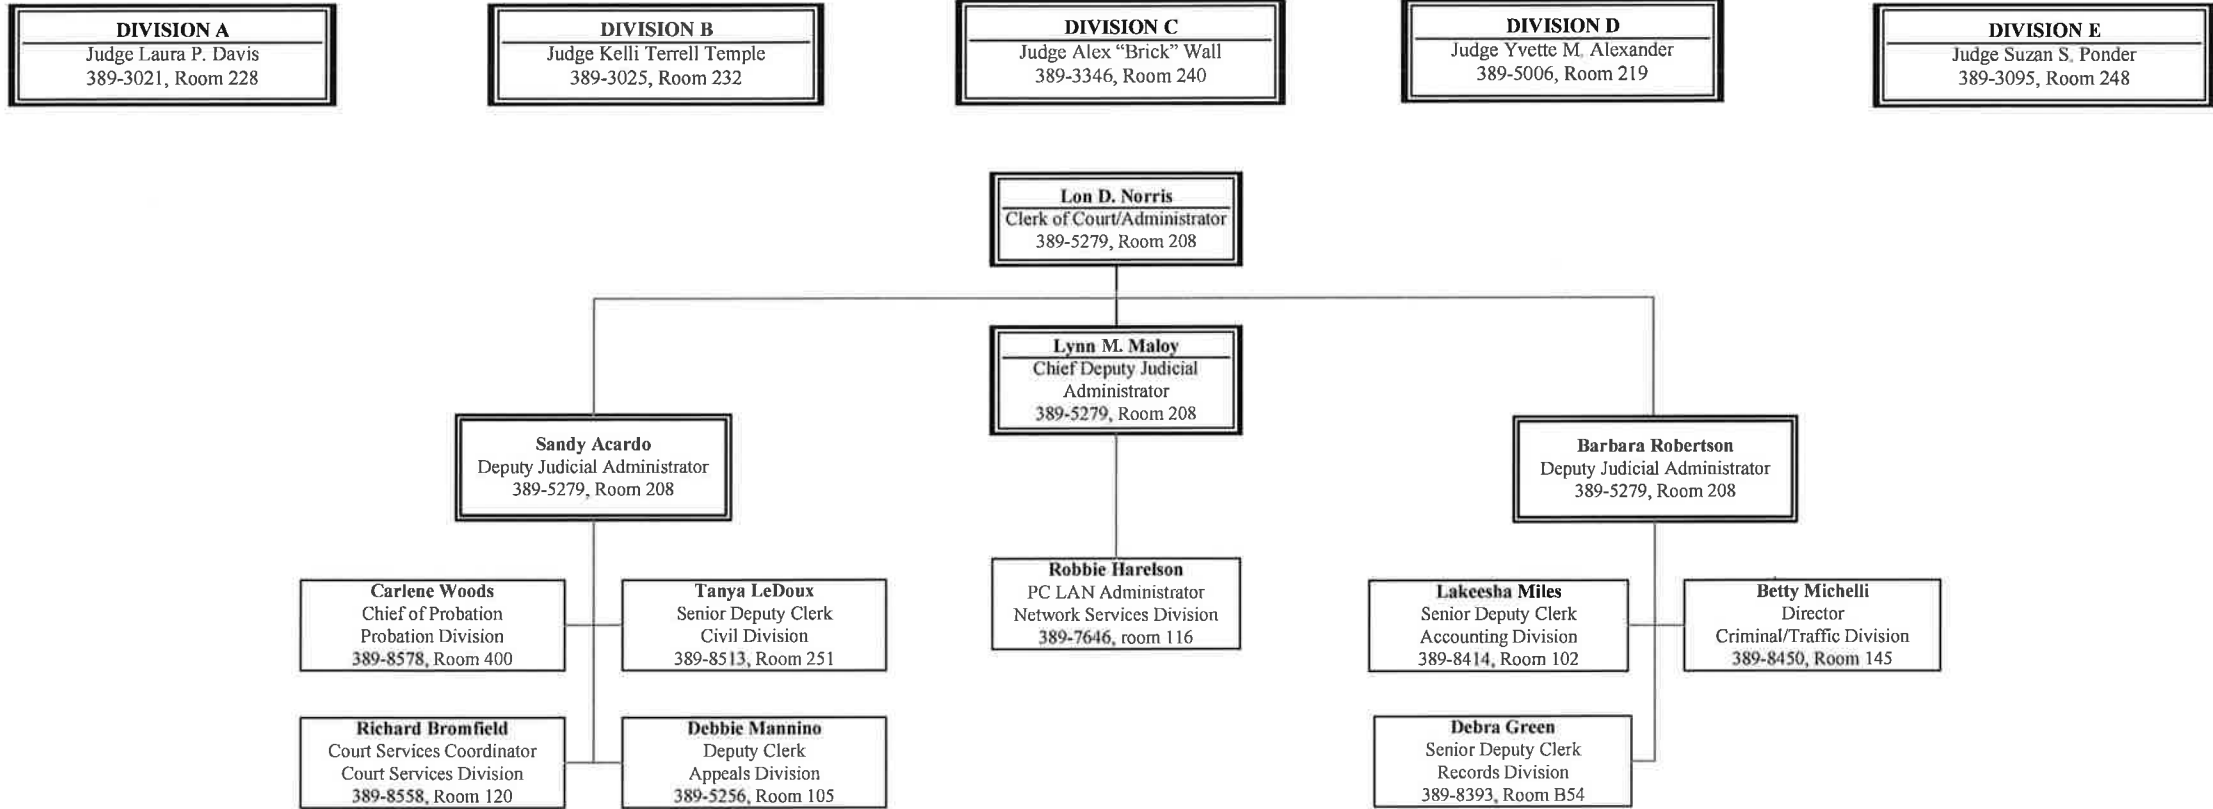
DIVISION A
Judge Laura P. Davis
389-3021, Room 228

DIVISION B
Judge Kelli Terrell Temple
389-3025, Room 232

DIVISION C
Judge Alex "Brick" Wall
389-3346, Room 240

DIVISION D
Judge Yvette M. Alexander
389-5006, Room 219

DIVISION E
Judge Suzan S. Ponder
389-3095, Room 248

Lon D. Norris
Clerk of Court/Administrator
389-5279, Room 208

Lynn M. Maloy
Chief Deputy Judicial Administrator
389-5279, Room 208

Sandy Acardo
Deputy Judicial Administrator
389-5279, Room 208

Barbara Robertson
Deputy Judicial Administrator
389-5279, Room 208

Robbie Harelson
PC LAN Administrator
Network Services Division
389-7646, room 116

Carlene Woods
Chief of Probation
Probation Division
389-8578, Room 400

Tanya LeDoux
Senior Deputy Clerk
Civil Division
389-8513, Room 251

Lakeesha Miles
Senior Deputy Clerk
Accounting Division
389-8414, Room 102

Betty Michelli
Director
Criminal/Traffic Division
389-8450, Room 145

Richard Bromfield
Court Services Coordinator
Court Services Division
389-8558, Room 120

Debbie Mannino
Deputy Clerk
Appeals Division
389-5256, Room 105

Debra Green
Senior Deputy Clerk
Records Division
389-8393, Room B54